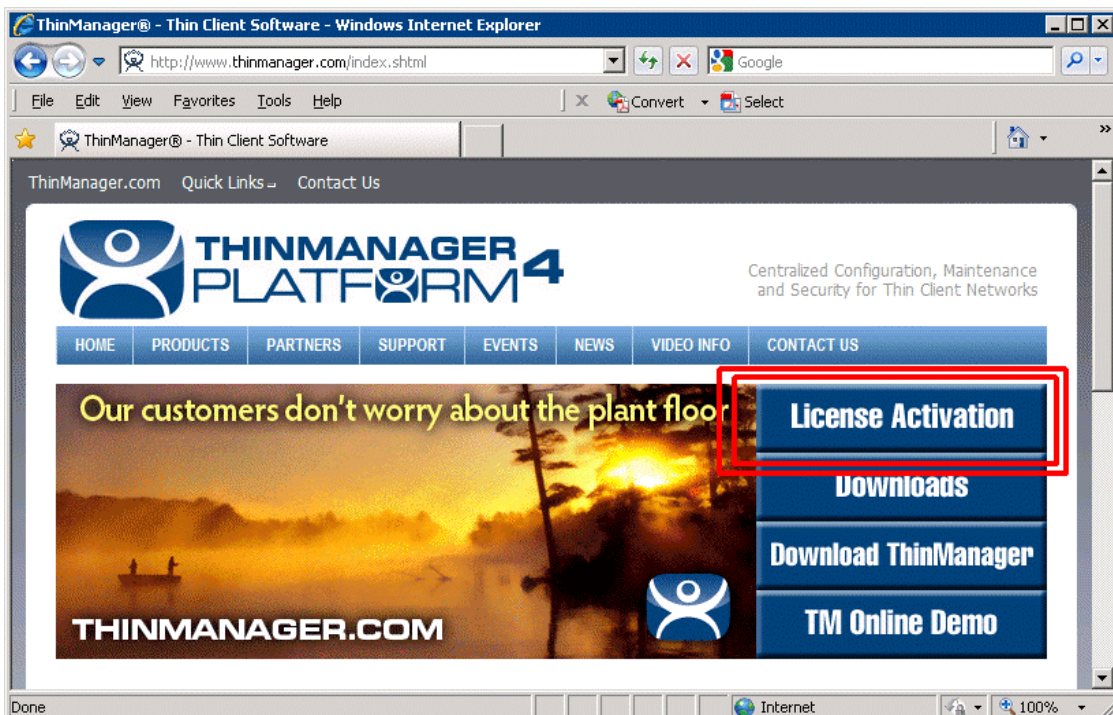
ThinManager® - Thin Client Software - Windows Internet Explorer

http://www.thinmanager.com/index.shtml

Google

File Edit View Favorites Tools Help

Convert Select

ThinManager® - Thin Client Software

ThinManager.com Quick Links Contact Us

THINMANAGER PLATFORM 4

Centralized Configuration, Maintenance and Security for Thin Client Networks

HOME PRODUCTS PARTNERS SUPPORT EVENTS NEWS VIDEO INFO CONTACT US

Our customers don't worry about the plant floor

License Activation

Downloads

Download ThinManager

TM Online Demo

THINMANAGER.COM

Done

Internet

100%